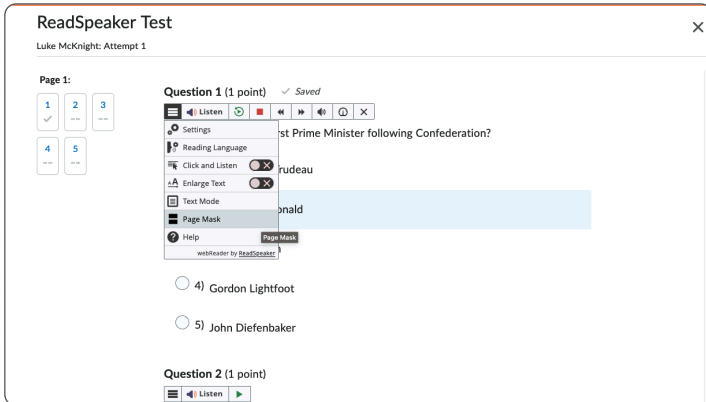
ReadSpeaker Test

Luke McKnight: Attempt 1

Page 1:

1 ✓
2 --
3 --
4 --
5 --

Question 1 (1 point) ✓ Saved

Listen

Settings
Reading Language
Click and Listen
Enlarge Text
Text Mode
Page Mask
Help
webReader by ReadSpeaker

Page Mask

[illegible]rst Prime Minister following Confederation?

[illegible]rudeau

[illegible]onald

4) Gordon Lightfoot

5) John Diefenbaker

Question 2 (1 point)

Listen